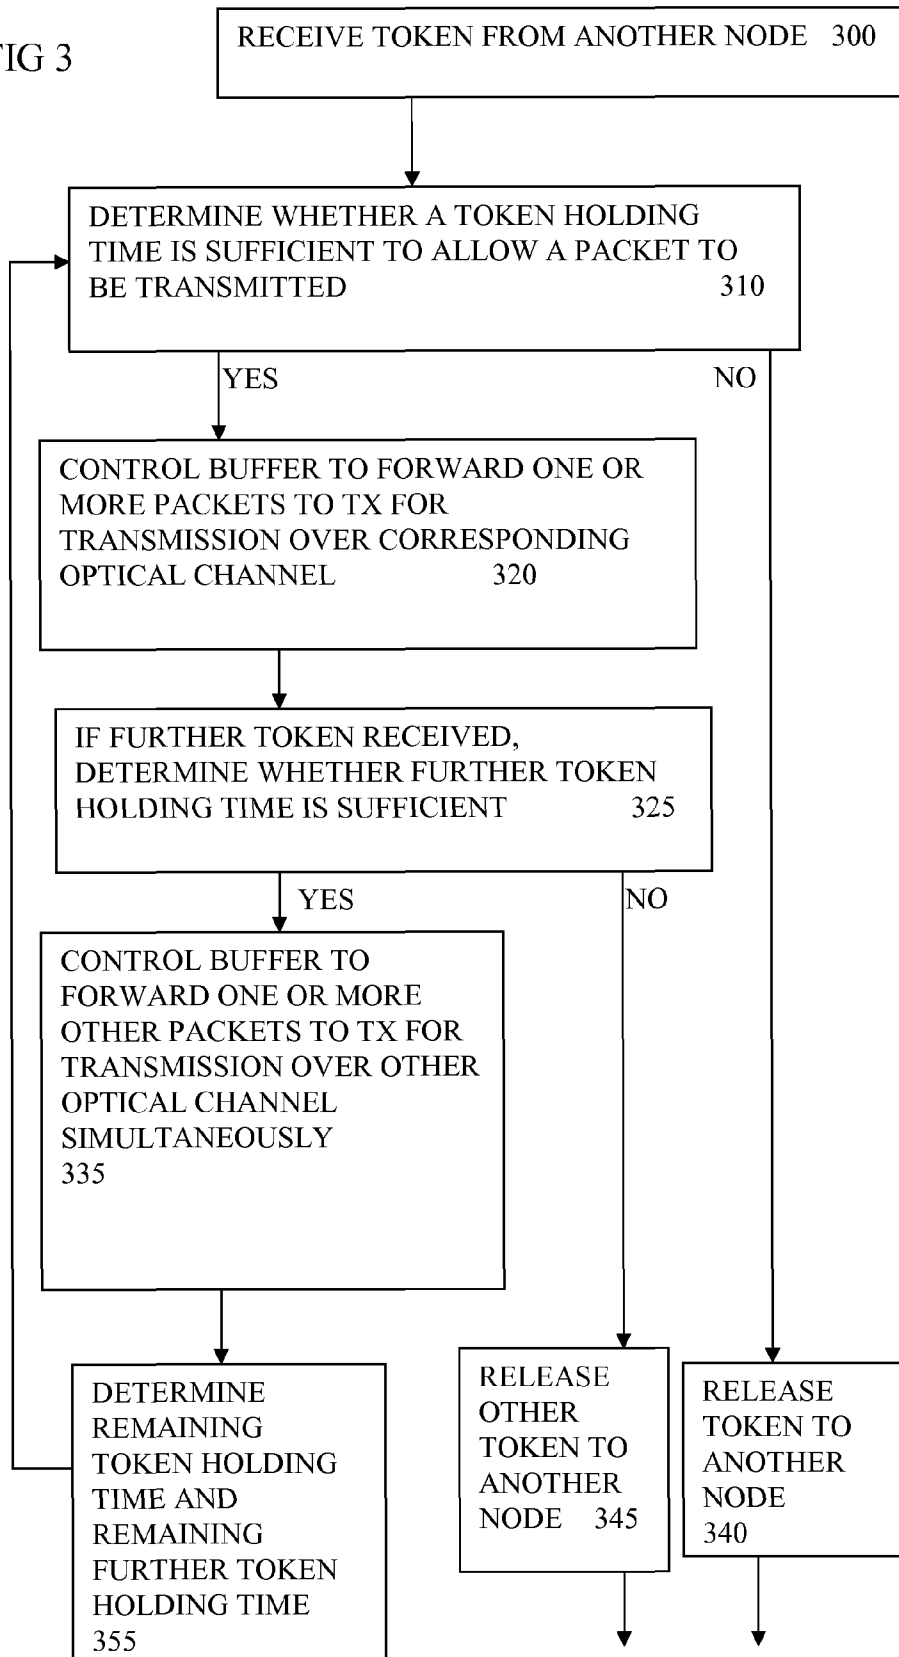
FIG 3

RECEIVE TOKEN FROM ANOTHER NODE 300

DETERMINE WHETHER A TOKEN HOLDING TIME IS SUFFICIENT TO ALLOW A PACKET TO BE TRANSMITTED 310

YES

NO

CONTROL BUFFER TO FORWARD ONE OR MORE PACKETS TO TX FOR TRANSMISSION OVER CORRESPONDING OPTICAL CHANNEL 320

IF FURTHER TOKEN RECEIVED, DETERMINE WHETHER FURTHER TOKEN HOLDING TIME IS SUFFICIENT 325

YES

NO

CONTROL BUFFER TO FORWARD ONE OR MORE OTHER PACKETS TO TX FOR TRANSMISSION OVER OTHER OPTICAL CHANNEL SIMULTANEOUSLY 335

DETERMINE REMAINING TOKEN HOLDING TIME AND REMAINING FURTHER TOKEN HOLDING TIME 355

RELEASE OTHER TOKEN TO ANOTHER NODE 345

RELEASE TOKEN TO ANOTHER NODE 340